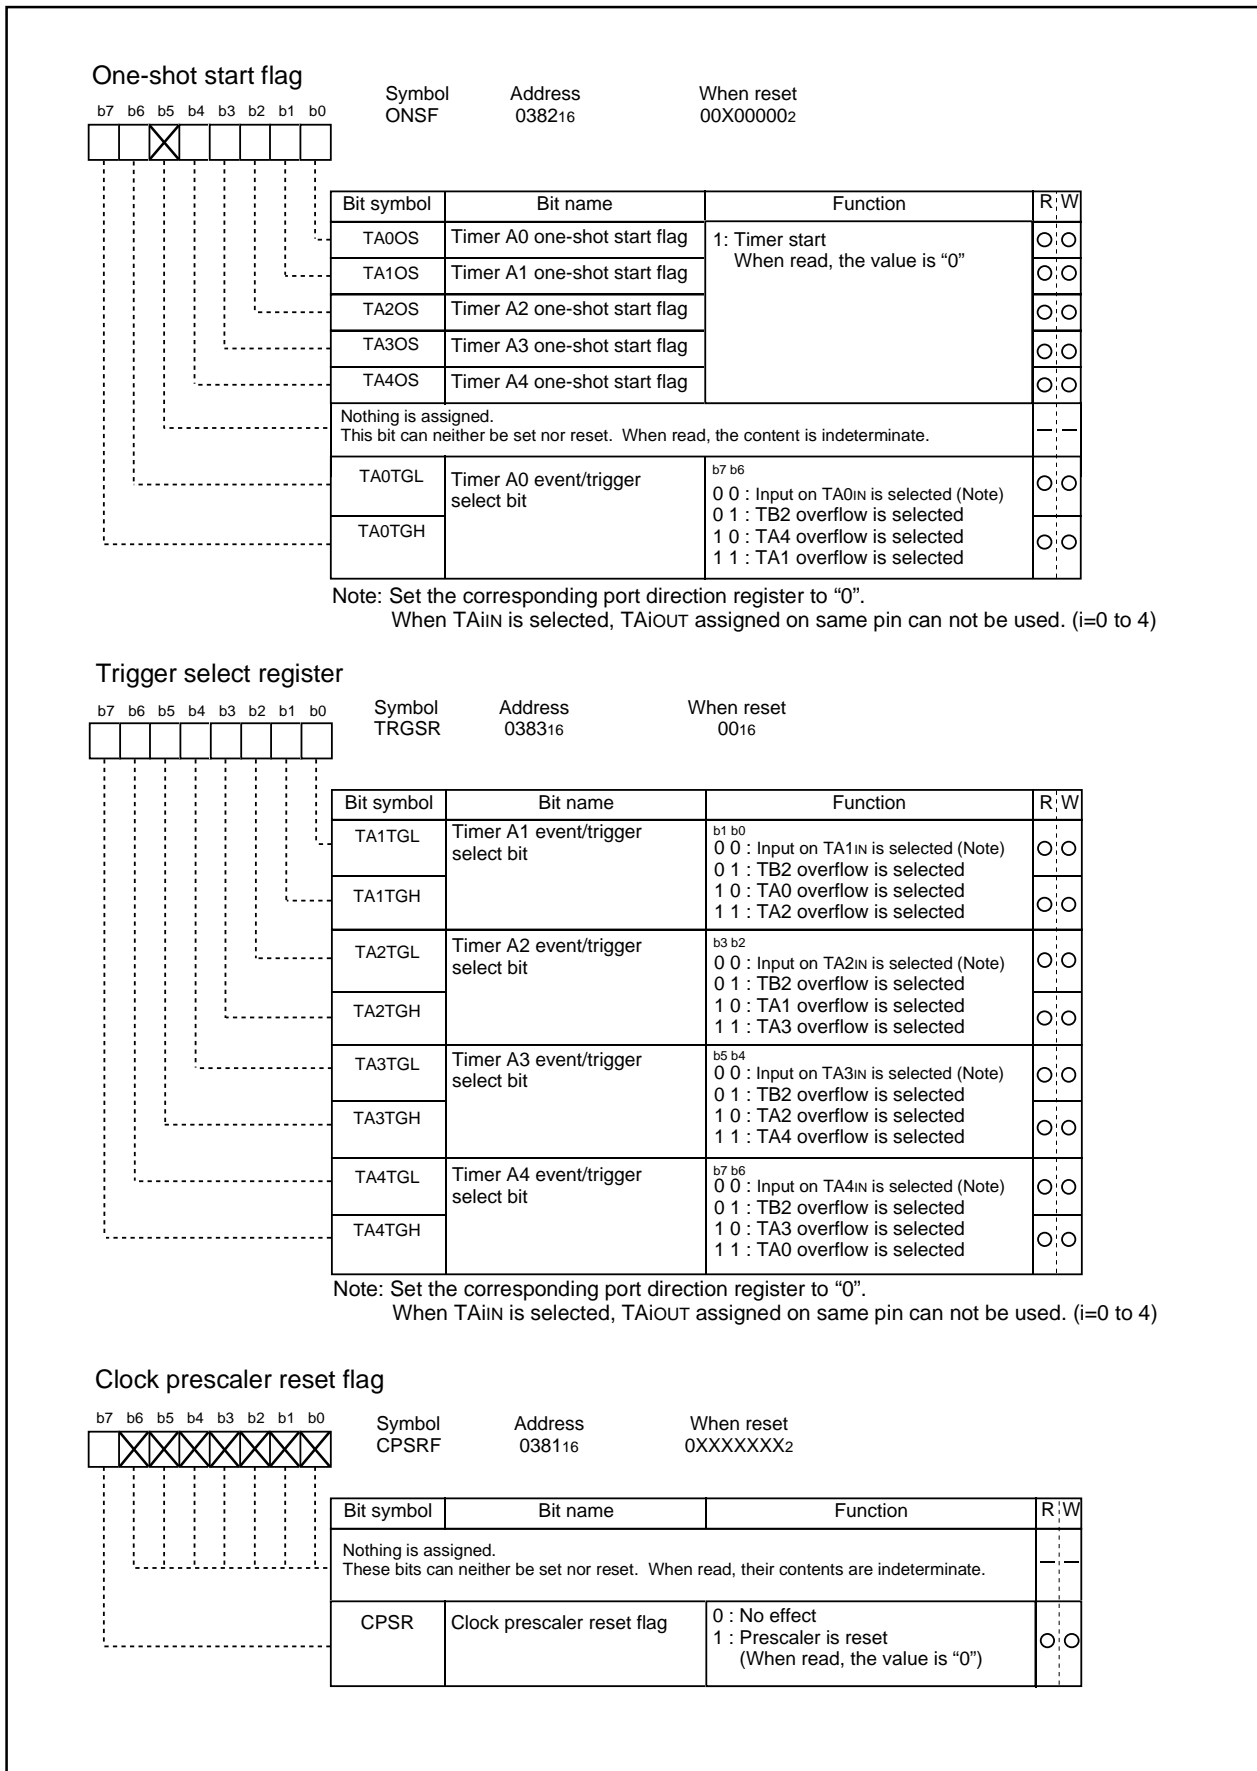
One-shot start flag

b7 b6 b5 b4 b3 b2 b1 b0

Symbol ONSF Address $0382_{16}$ When reset $00X00000_2$

| Bit symbol | Bit name | Function | R | W |
|---|---|---|---|---|
| TA0OS | Timer A0 one-shot start flag | 1: Timer start When read, the value is “0” | ○ | ○ |
| TA1OS | Timer A1 one-shot start flag | | ○ | ○ |
| TA2OS | Timer A2 one-shot start flag | | ○ | ○ |
| TA3OS | Timer A3 one-shot start flag | | ○ | ○ |
| TA4OS | Timer A4 one-shot start flag | | ○ | ○ |
| Nothing is assigned. This bit can neither be set nor reset. When read, the content is indeterminate. | | | – | – |
| TA0TGL | Timer A0 event/trigger select bit | b7 b6 0 0 : Input on TA0IN is selected (Note) 0 1 : TB2 overflow is selected 1 0 : TA4 overflow is selected 1 1 : TA1 overflow is selected | ○ | ○ |
| TA0TGH | | | ○ | ○ |

Note: Set the corresponding port direction register to “0”.
When TAiIN is selected, TAiOUT assigned on same pin can not be used. (i=0 to 4)

Trigger select register

b7 b6 b5 b4 b3 b2 b1 b0

Symbol TRGSR Address $0383_{16}$ When reset $00_{16}$

| Bit symbol | Bit name | Function | R | W |
|---|---|---|---|---|
| TA1TGL | Timer A1 event/trigger select bit | b1 b0 0 0 : Input on TA1IN is selected (Note) 0 1 : TB2 overflow is selected 1 0 : TA0 overflow is selected 1 1 : TA2 overflow is selected | ○ | ○ |
| TA1TGH | | | ○ | ○ |
| TA2TGL | Timer A2 event/trigger select bit | b3 b2 0 0 : Input on TA2IN is selected (Note) 0 1 : TB2 overflow is selected 1 0 : TA1 overflow is selected 1 1 : TA3 overflow is selected | ○ | ○ |
| TA2TGH | | | ○ | ○ |
| TA3TGL | Timer A3 event/trigger select bit | b5 b4 0 0 : Input on TA3IN is selected (Note) 0 1 : TB2 overflow is selected 1 0 : TA2 overflow is selected 1 1 : TA4 overflow is selected | ○ | ○ |
| TA3TGH | | | ○ | ○ |
| TA4TGL | Timer A4 event/trigger select bit | b7 b6 0 0 : Input on TA4IN is selected (Note) 0 1 : TB2 overflow is selected 1 0 : TA3 overflow is selected 1 1 : TA0 overflow is selected | ○ | ○ |
| TA4TGH | | | ○ | ○ |

Note: Set the corresponding port direction register to “0”.
When TAiIN is selected, TAiOUT assigned on same pin can not be used. (i=0 to 4)

Clock prescaler reset flag

b7 b6 b5 b4 b3 b2 b1 b0

Symbol CPSRF Address $0381_{16}$ When reset $0XXXXXXX_2$

| Bit symbol | Bit name | Function | R | W |
|---|---|---|---|---|
| Nothing is assigned. These bits can neither be set nor reset. When read, their contents are indeterminate. | | | – | – |
| CPSR | Clock prescaler reset flag | 0 : No effect 1 : Prescaler is reset (When read, the value is “0”) | ○ | ○ |